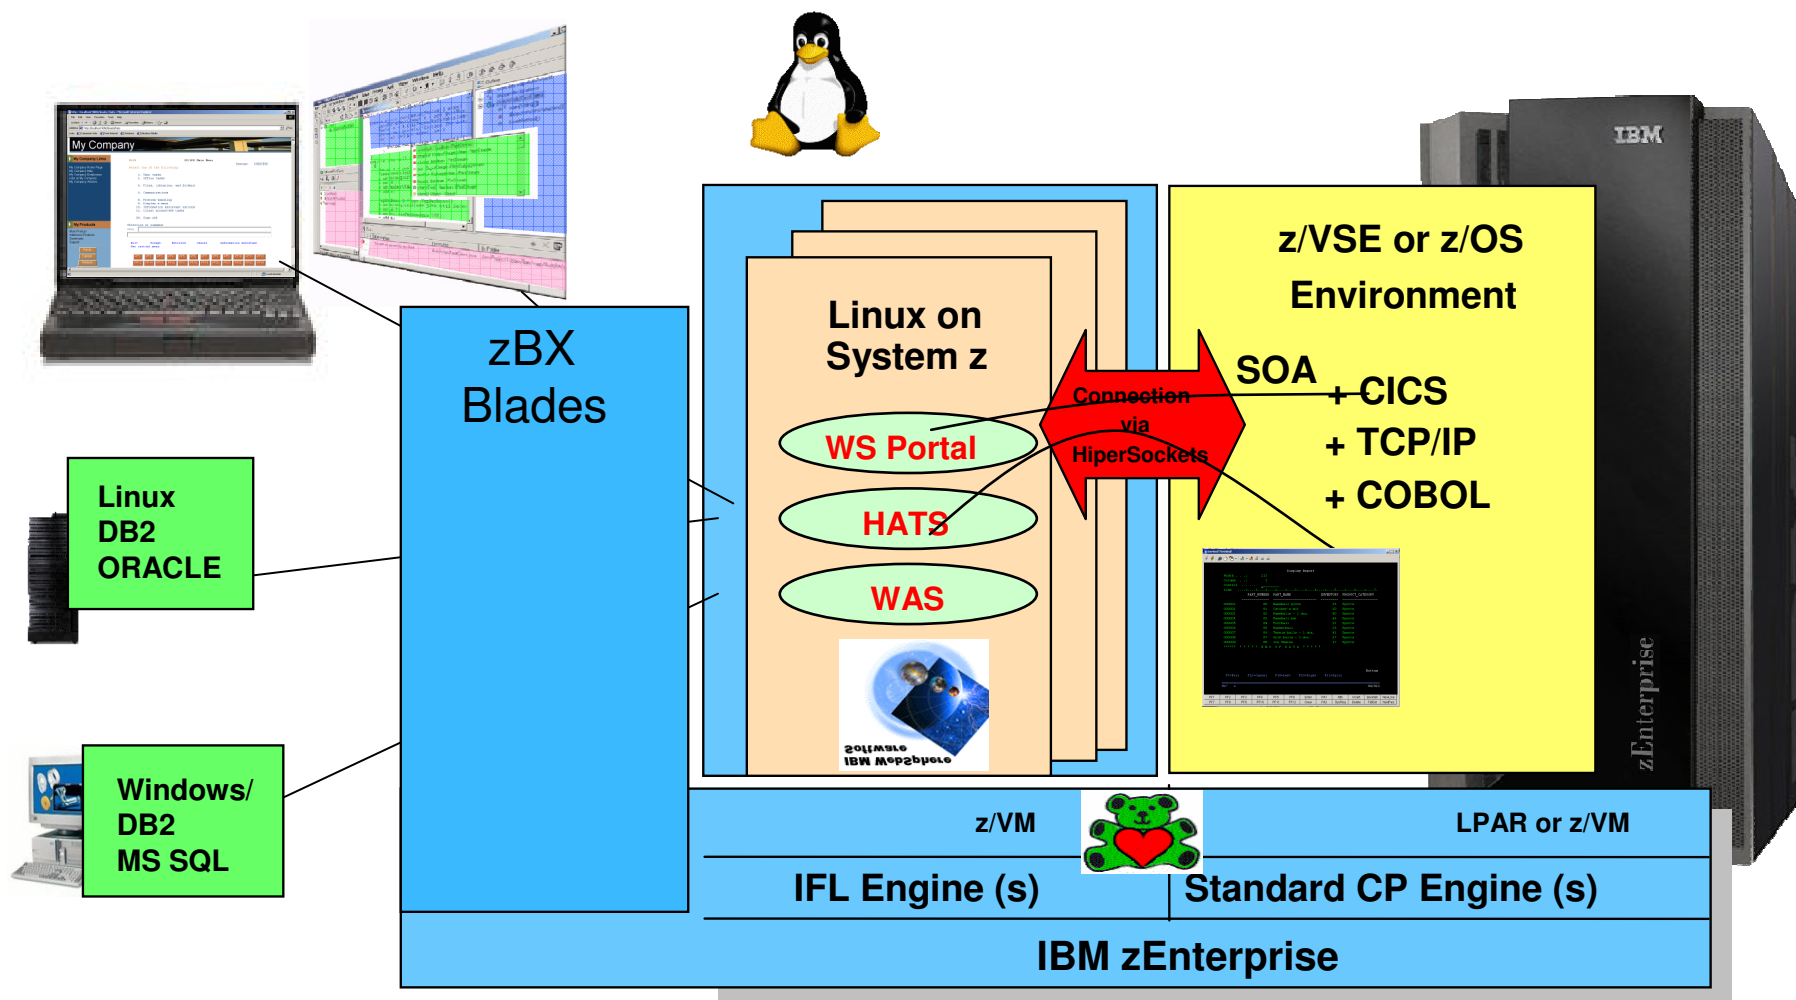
My Company

zBX Blades

Linux DB2 ORACLE

Windows/ DB2 MS SQL

Linux on System z

WS Portal

HATS

WAS

IBM WebSphere Software

Connection via HiperSockets

z/VSE or z/OS Environment

SOA

+ CICS

+ TCP/IP

+ COBOL

IBM

zEnterprise

z/VM

LPAR or z/VM

IFL Engine (s)

Standard CP Engine (s)

IBM zEnterprise